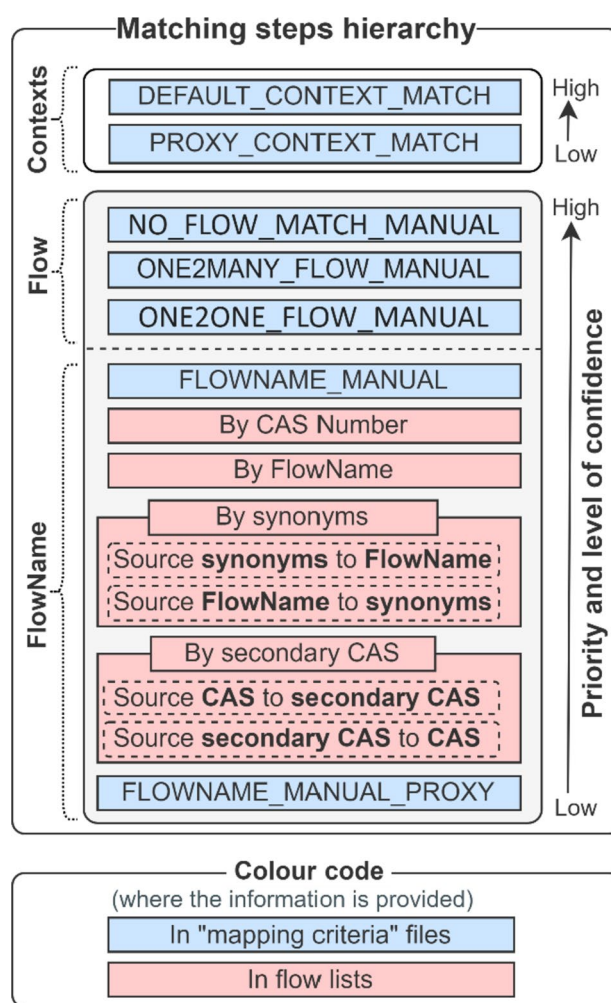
Matching steps hierarchy

Contexts

DEFAULT_CONTEXT_MATCH

PROXY_CONTEXT_MATCH

High

Low

Flow

NO_FLOW_MATCH_MANUAL

ONE2MANY_FLOW_MANUAL

ONE2ONE_FLOW_MANUAL

High

FlowName

FLOWNAME_MANUAL

By CAS Number

By FlowName

By synonyms

Source **synonyms** to **FlowName**

Source **FlowName** to **synonyms**

By secondary CAS

Source **CAS** to **secondary CAS**

Source **secondary CAS** to **CAS**

FLOWNAME_MANUAL_PROXY

Priority and level of confidence

Low

Colour code

(where the information is provided)

In "mapping criteria" files

In flow lists